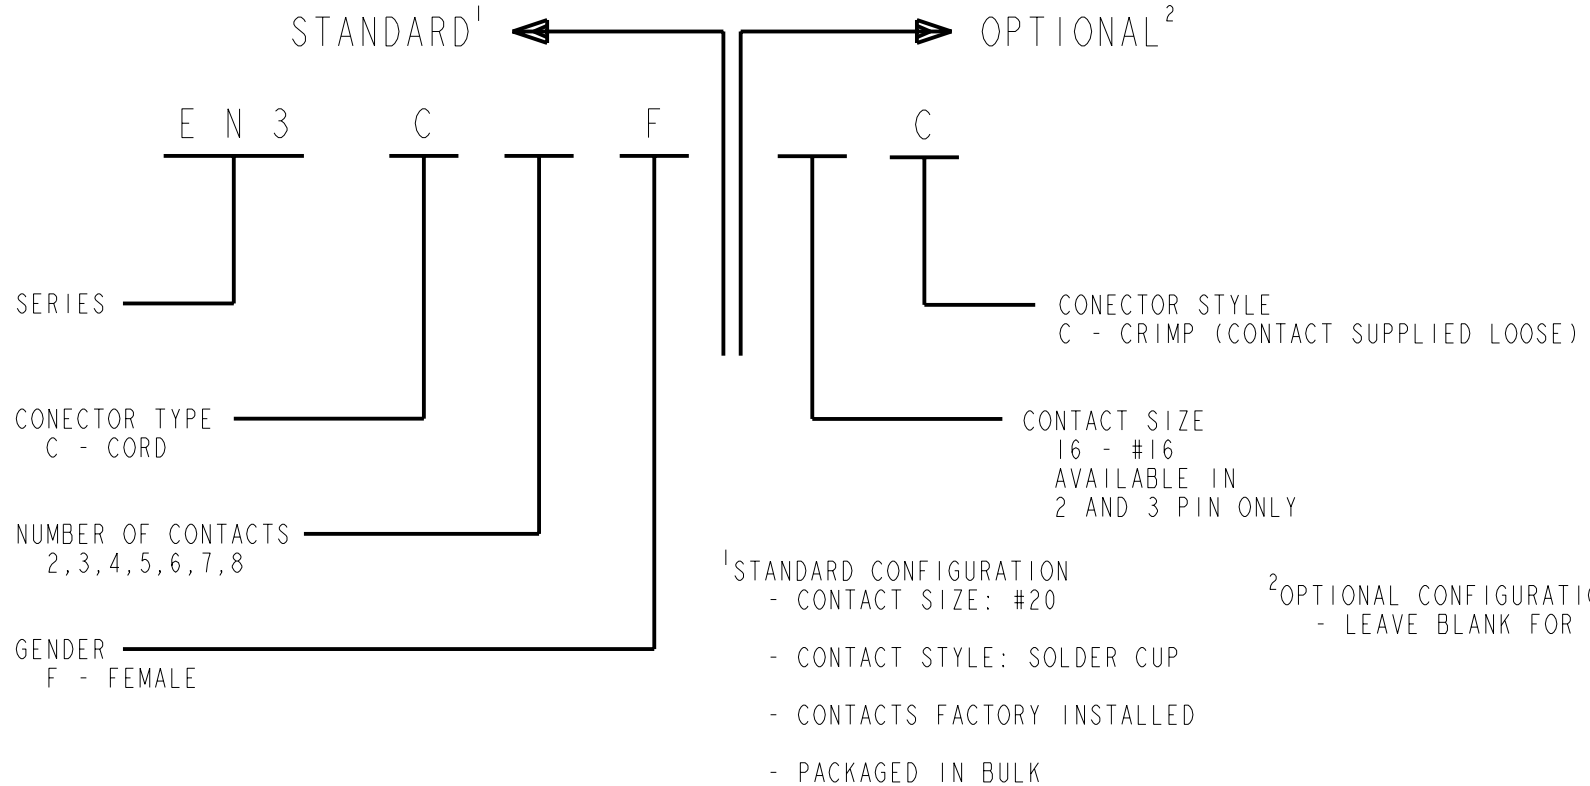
STANDARD$^1$ OPTIONAL$^2$

E N 3 C F C

SERIES

CONECTOR TYPE
C - CORD

NUMBER OF CONTACTS
2,3,4,5,6,7,8

GENDER
F - FEMALE

CONECTOR STYLE
C - CRIMP (CONTACT SUPPLIED LOOSE)

CONTACT SIZE
16 - #16
AVAILABLE IN
2 AND 3 PIN ONLY

$^1$STANDARD CONFIGURATION
- CONTACT SIZE: #20

- CONTACT STYLE: SOLDER CUP

- CONTACTS FACTORY INSTALLED

- PACKAGED IN BULK

$^2$OPTIONAL CONFIGURATI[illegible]
- LEAVE BLANK FOR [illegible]